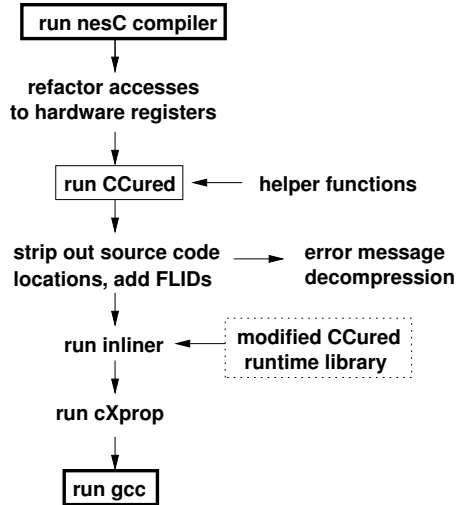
run nesC compiler

refactor accesses to hardware registers

run CCured

helper functions

strip out source code locations, add FLIDs

error message decompression

run inliner

modified CCured runtime library

run cXprop

run gcc